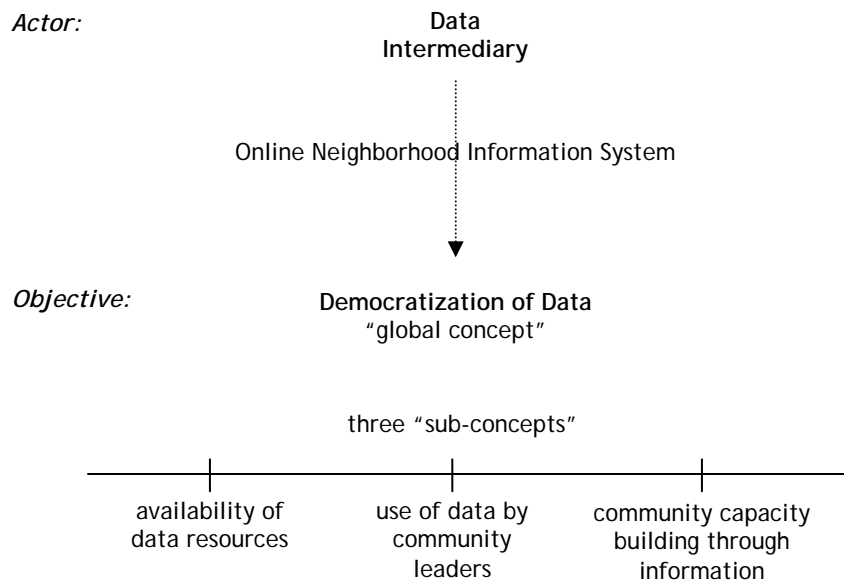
Actor:

Data Intermediary

Online Neighborhood Information System

Objective:

Democratization of Data
"global concept"

three "sub-concepts"

availability of data resources

use of data by community leaders

community capacity building through information